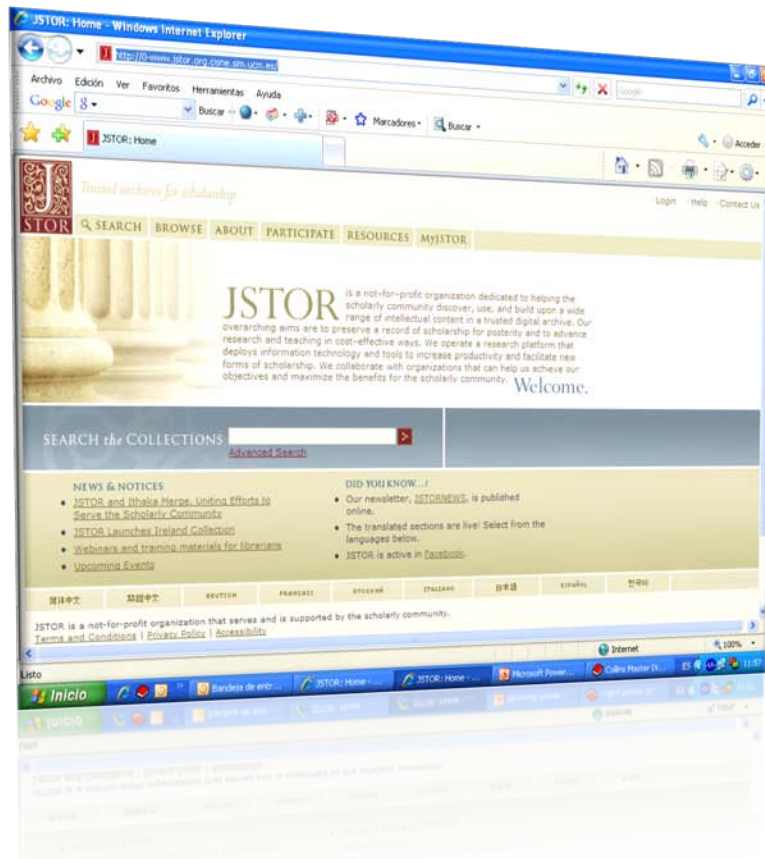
JSTOR: Home - Windows Internet Explorer

http://0-www.jstor.org.cisne.sim.ucm.es/

Archivo Edición Ver Favoritos Herramientas Ayuda

Google

Buscar

Marcadores

Buscar

JSTOR: Home

Acceder

Trusted archives for scholarship

Login Help Contact Us

JSTOR

SEARCH BROWSE ABOUT PARTICIPATE RESOURCES MyJSTOR

JSTOR is a not-for-profit organization dedicated to helping the scholarly community discover, use, and build upon a wide range of intellectual content in a trusted digital archive. Our overarching aims are to preserve a record of scholarship for posterity and to advance research and teaching in cost-effective ways. We operate a research platform that deploys information technology and tools to increase productivity and facilitate new forms of scholarship. We collaborate with organizations that can help us achieve our objectives and maximize the benefits for the scholarly community. Welcome.

SEARCH the COLLECTIONS

Advanced Search

NEWS & NOTICES

- JSTOR and Ithaka Merge, Uniting Efforts to Serve the Scholarly Community
- JSTOR Launches Ireland Collection
- Webinars and training materials for librarians
- Upcoming Events

DID YOU KNOW...?

- Our newsletter, JSTORNEWS, is published online.
- The translated sections are live! Select from the languages below.
- JSTOR is active in Facebook.

简体中文 繁體中文 DEUTSCH FRANÇAIS РУССКИЙ ITALIANO 日本語 ESPAÑOL 한국어

JSTOR is a not-for-profit organization that serves and is supported by the scholarly community.

Terms and Conditions | Privacy Policy | Accessibility

Listo

Internet

100%

Inicio

Bandeja de entr...

JSTOR: Home - ...

JSTOR: Home - ...

Microsoft Power...

Collins Master Di...

ES

11:57